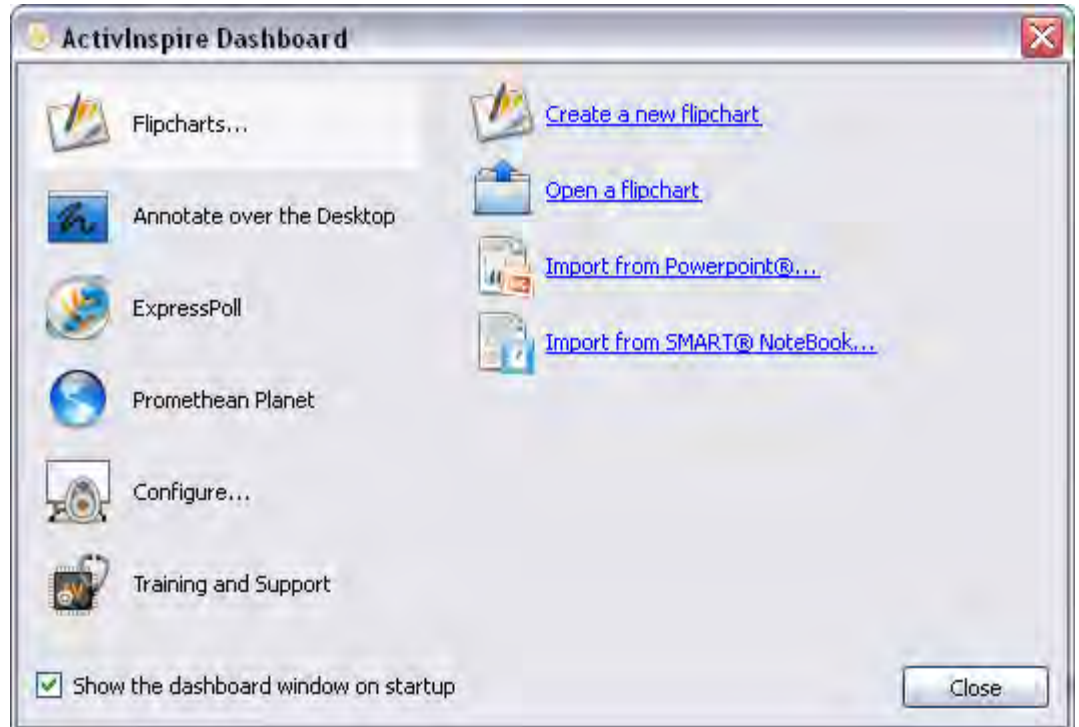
ActivInspire Dashboard

Flipcharts...

Annotate over the Desktop

ExpressPoll

Promethean Planet

Configure...

Training and Support

Create a new flipchart

Open a flipchart

Import from Powerpoint®...

Import from SMART® NoteBook...

Show the dashboard window on startup

Close